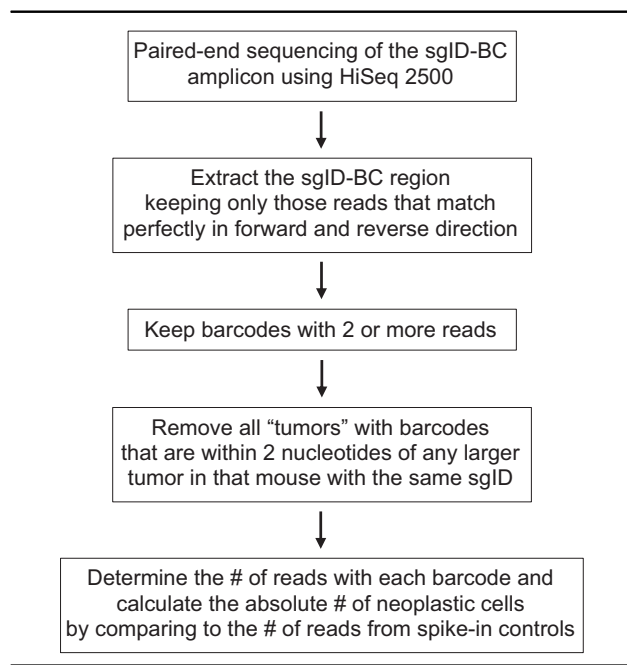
Paired-end sequencing of the sgID-BC amplicon using HiSeq 2500

Extract the sgID-BC region keeping only those reads that match perfectly in forward and reverse direction

Keep barcodes with 2 or more reads

Remove all “tumors” with barcodes that are within 2 nucleotides of any larger tumor in that mouse with the same sgID

Determine the # of reads with each barcode and calculate the absolute # of neoplastic cells by comparing to the # of reads from spike-in controls